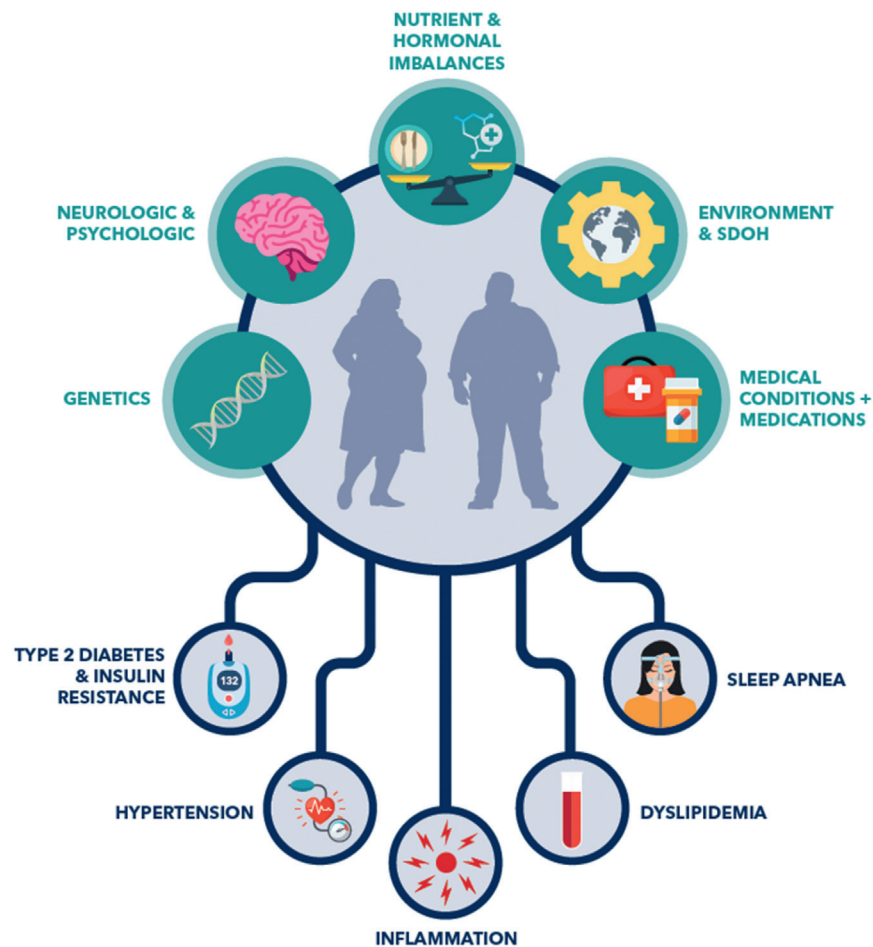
NUTRIENT & HORMONAL IMBALANCES

NEUROLOGIC & PSYCHOLOGIC

ENVIRONMENT & SDOH

GENETICS

MEDICAL CONDITIONS + MEDICATIONS

TYPE 2 DIABETES & INSULIN RESISTANCE

132

SLEEP APNEA

HYPERTENSION

DYSLIPIDEMIA

INFLAMMATION